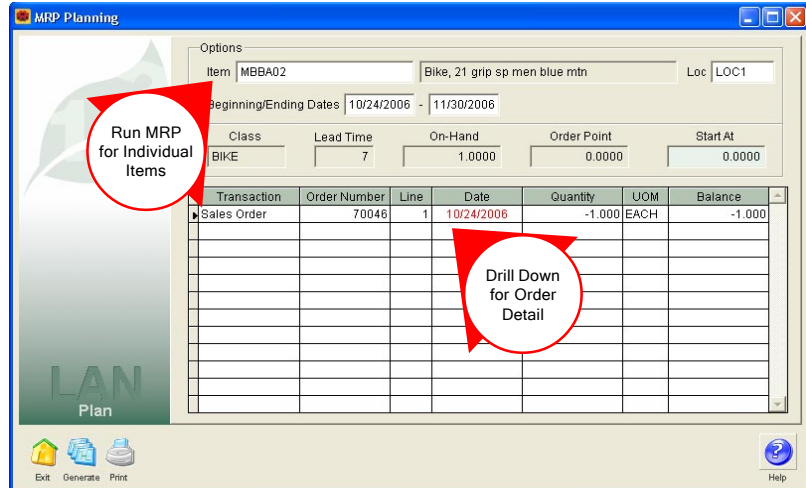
MRP Planning

Options

Item MBBA02 Bike, 21 grip sp men blue mtn Loc LOC1

Beginning/Ending Dates 10/24/2006 - 11/30/2006

Run MRP for Individual Items

| Class | Lead Time | On-Hand | Order Point | Start At |
|---|---|---|---|---|
| BIKE | 7 | 1.0000 | 0.0000 | 0.0000 |

| Transaction | Order Number | Line | Date | Quantity | UOM | Balance |
|---|---|---|---|---|---|---|
| Sales Order | 70046 | 1 | 10/24/2006 | -1.000 | EACH | -1.000 |

Drill Down for Order Detail

LAN
Plan

Exit Generate Print

Help